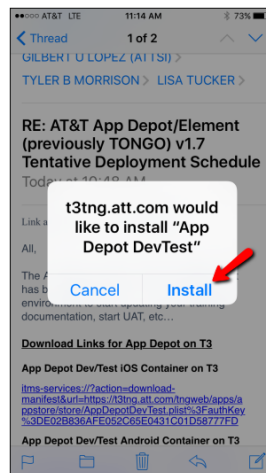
●●○○○ AT&T LTE 11:14 AM 73%

Thread 1 of 2

GILBERT U LOPEZ (ATTSI) >

TYLER B MORRISON > LISA TUCKER >

RE: AT&T App Depot/Element (previously TONGO) v1.7 Tentative Deployment Schedule

Today at 10:48 AM

Link a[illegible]

All,

The A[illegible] has b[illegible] environment to start updating your training documentation, start UAT, etc…

t3tng.att.com would like to install "App Depot DevTest"

Cancel Install

Download Links for App Depot on T3

App Depot Dev/Test iOS Container on T3

itms-services://?action=download-manifest&url=https://t3tng.att.com/tngweb/apps/appstore/store/AppDepotDevTest.plist%3FauthKey%3DE02B836AFE052C65E0431C01D58777FD

App Depot Dev/Test Android Container on T3